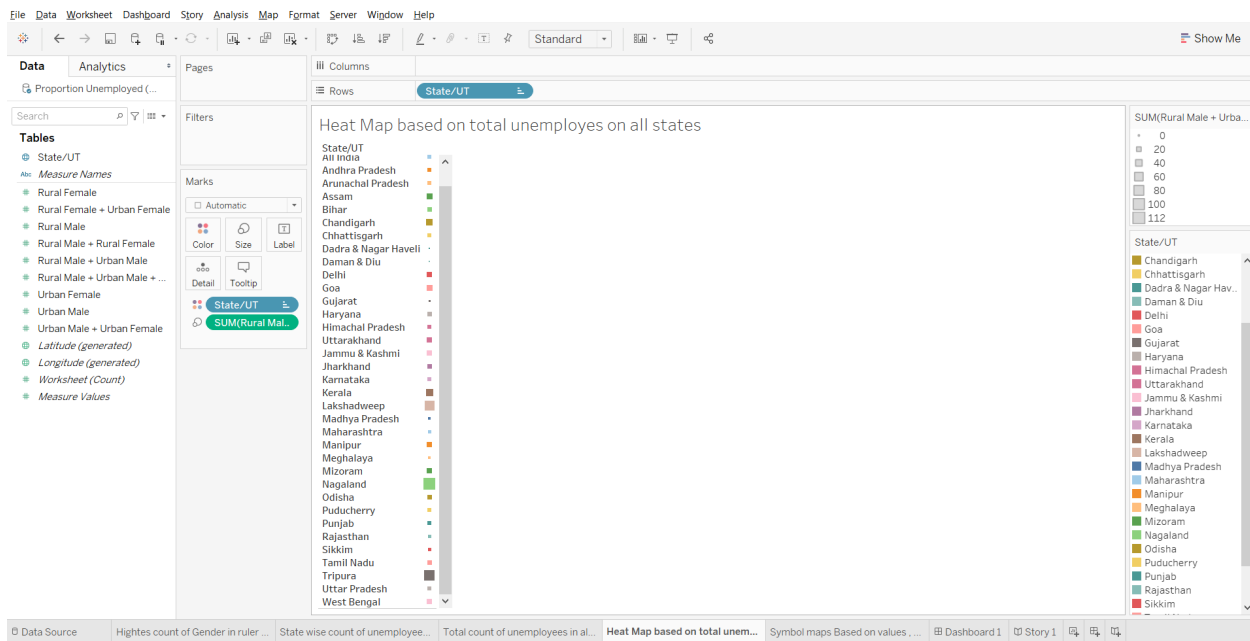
File Data Worksheet Dashboard Story Analysis Map Format Server Window Help

Standard

Show Me

Data Analytics

Proportion Unemployed (...

Search

Tables

State/UT
Measure Names
Rural Female
Rural Female + Urban Female
Rural Male
Rural Male + Rural Female
Rural Male + Urban Male
Rural Male + Urban Male + ...
Urban Female
Urban Male
Urban Male + Urban Female
Latitude (generated)
Longitude (generated)
Worksheet (Count)
Measure Values

Pages

Filters

Marks

Automatic

Color Size Label

Detail Tooltip

State/UT

SUM(Rural Mal..

Columns

Rows State/UT

Heat Map based on total unemployes on all states

State/UT
All India
Andhra Pradesh
Arunachal Pradesh
Assam
Bihar
Chandigarh
Chhattisgarh
Dadra & Nagar Haveli
Daman & Diu
Delhi
Goa
Gujarat
Haryana
Himachal Pradesh
Uttarakhand
Jammu & Kashmi
Jharkhand
Karnataka
Kerala
Lakshadweep
Madhya Pradesh
Maharashtra
Manipur
Meghalaya
Mizoram
Nagaland
Odisha
Puducherry
Punjab
Rajasthan
Sikkim
Tamil Nadu
Tripura
Uttar Pradesh
West Bengal

SUM(Rural Male + Urba..
0
20
40
60
80
100
112

State/UT
Chandigarh
Chhattisgarh
Dadra & Nagar Hav..
Daman & Diu
Delhi
Goa
Gujarat
Haryana
Himachal Pradesh
Uttarakhand
Jammu & Kashmi
Jharkhand
Karnataka
Kerala
Lakshadweep
Madhya Pradesh
Maharashtra
Manipur
Meghalaya
Mizoram
Nagaland
Odisha
Puducherry
Punjab
Rajasthan
Sikkim

Data Source | Hightes count of Gender in ruler ... | State wise count of unemployee... | Total count of unemployees in al... | Heat Map based on total unem... | Symbol maps Based on values , ... | Dashboard 1 | Story 1